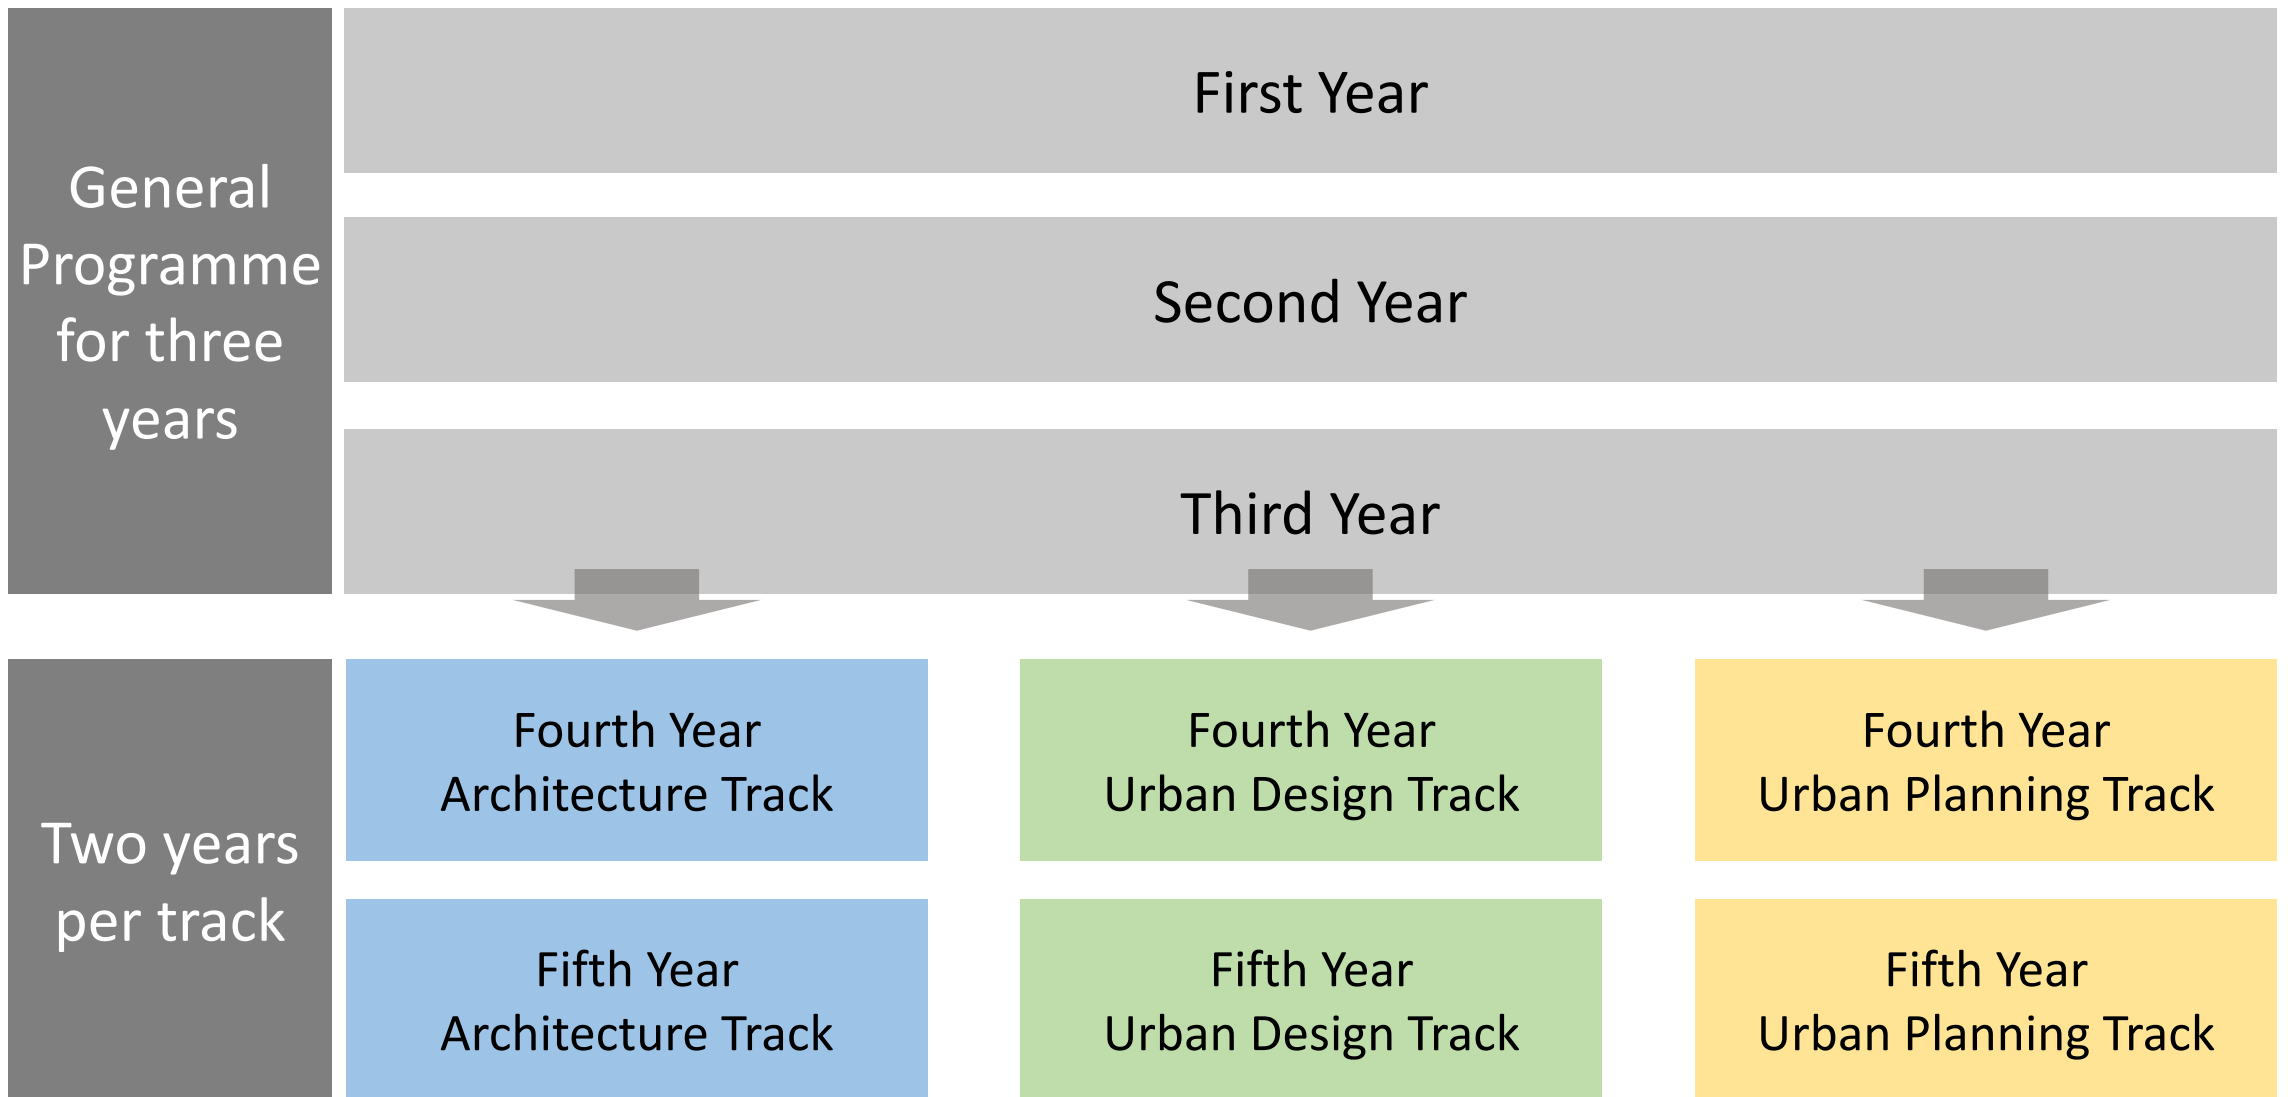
General Programme for three years

First Year

Second Year

Third Year

Two years per track

Fourth Year
Architecture Track

Fourth Year
Urban Design Track

Fourth Year
Urban Planning Track

Fifth Year
Architecture Track

Fifth Year
Urban Design Track

Fifth Year
Urban Planning Track